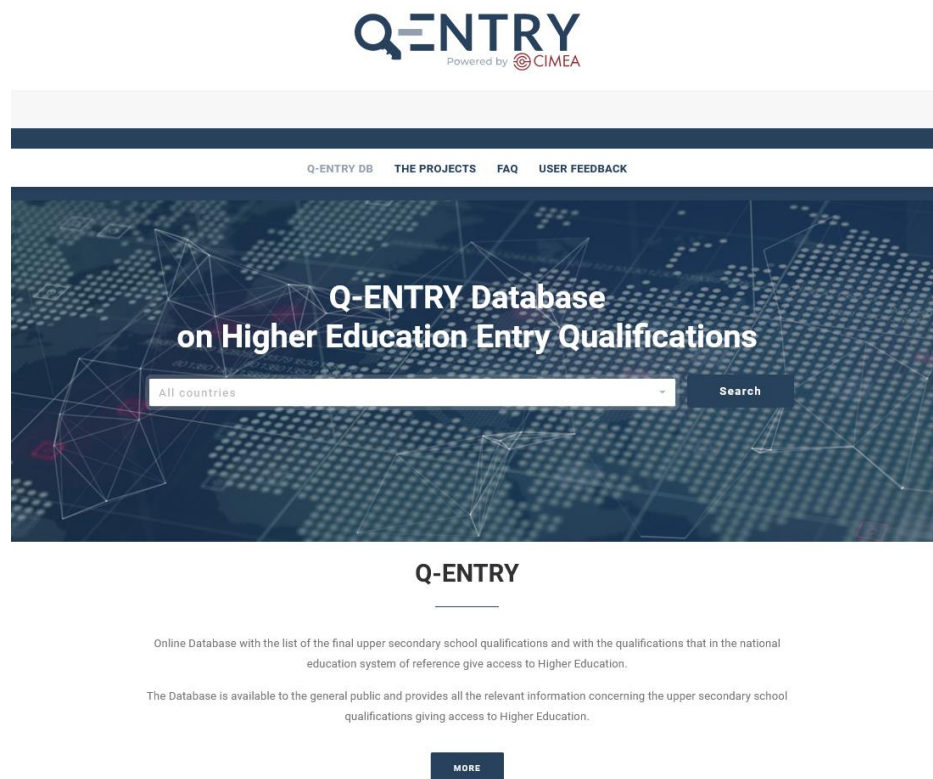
Q-ENTRY
Powered by CIMEA

Q-ENTRY DB THE PROJECTS FAQ USER FEEDBACK

Q-ENTRY Database
on Higher Education Entry Qualifications

All countries

Search

Q-ENTRY

Online Database with the list of the final upper secondary school qualifications and with the qualifications that in the national education system of reference give access to Higher Education.

The Database is available to the general public and provides all the relevant information concerning the upper secondary school qualifications giving access to Higher Education.

MORE